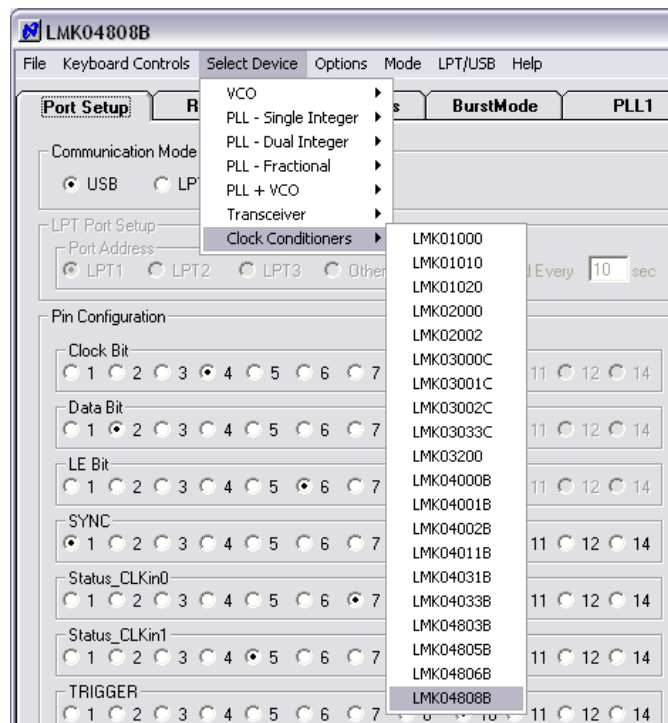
LMK04808B

File Keyboard Controls Select Device Options Mode LPT/USB Help

Port Setup R s BurstMode PLL1

VCO
PLL - Single Integer
PLL - Dual Integer
PLL - Fractional
PLL + VCO
Transceiver
Clock Conditioners

LMK01000
LMK01010
LMK01020
LMK02000
LMK02002
LMK03000C
LMK03001C
LMK03002C
LMK03033C
LMK03200
LMK04000B
LMK04001B
LMK04002B
LMK04011B
LMK04031B
LMK04033B
LMK04803B
LMK04805B
LMK04806B
LMK04808B

Communication Mode
USB LPT

LPT Port Setup
Port Address
LPT1 LPT2 LPT3 Other
d Every 10 sec

Pin Configuration

Clock Bit
1 2 3 4 5 6 7 11 12 14

Data Bit
1 2 3 4 5 6 7 11 12 14

LE Bit
1 2 3 4 5 6 7 11 12 14

SYNC
1 2 3 4 5 6 7 11 12 14

Status_CLKin0
1 2 3 4 5 6 7 11 12 14

Status_CLKin1
1 2 3 4 5 6 7 11 12 14

TRIGGER
1 2 3 4 5 6 7 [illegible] 10 11 12 14